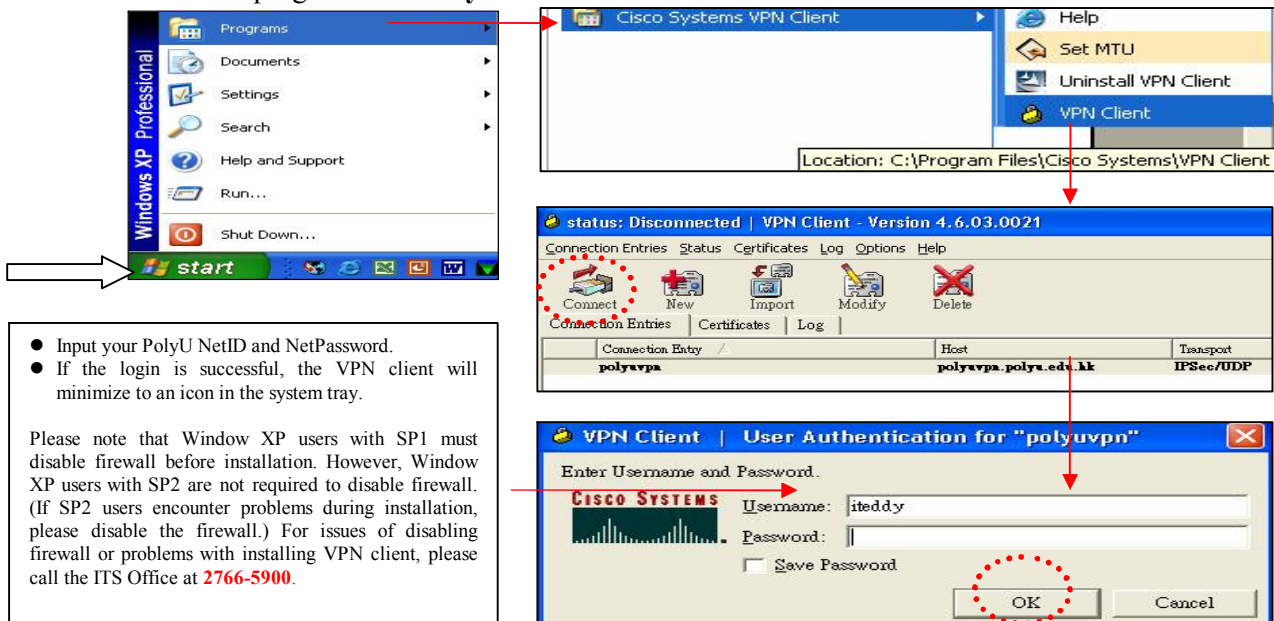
Programs
Documents
Settings
Search
Help and Support
Run...
Shut Down...
Windows XP Professional
start

Cisco Systems VPN Client
Help
Set MTU
Uninstall VPN Client
VPN Client
Location: C:\Program Files\Cisco Systems\VPN Client

status: Disconnected | VPN Client - Version 4.6.03.0021
Connection Entries Status Certificates Log Options Help
Connect New Import Modify Delete
Connection Entries Certificates Log

| Connection Entry | Host | Transport |
|---|---|---|
| polyuvpn | polyuvpn.polyu.edu.hk | IPSec/UDP |

- Input your PolyU NetID and NetPassword.
- If the login is successful, the VPN client will minimize to an icon in the system tray.

Please note that Window XP users with SP1 must disable firewall before installation. However, Window XP users with SP2 are not required to disable firewall. (If SP2 users encounter problems during installation, please disable the firewall.) For issues of disabling firewall or problems with installing VPN client, please call the ITS Office at 2766-5900.

VPN Client | User Authentication for "polyuvpn"
Enter Username and Password.
Cisco Systems
Username: iteddy
Password:
Save Password
OK
Cancel